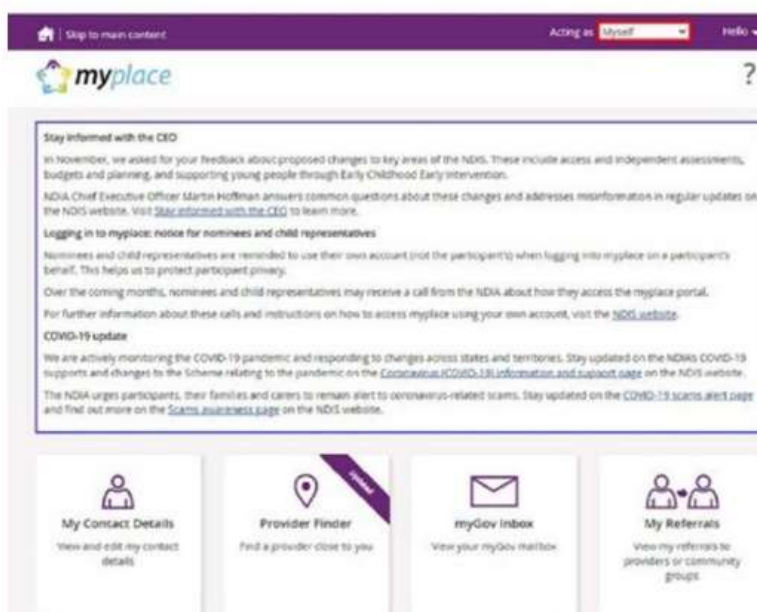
Skip to main content

Acting as Myself

Hello

myplace

?

Stay informed with the CEO

In November, we asked for your feedback about proposed changes to key areas of the NDIS. These include access and independent assessments, budgets and planning, and supporting young people through Early Childhood Early Intervention.

NDIA Chief Executive Officer Martin Hoffman answers common questions about these changes and addresses misinformation in regular updates on the NDIS website. Visit Stay informed with the CEO to learn more.

Logging in to myplace: notice for nominees and child representatives

Nominees and child representatives are reminded to use their own account (not the participant's) when logging into myplace on a participant's behalf. This helps us to protect participant privacy.

Over the coming months, nominees and child representatives may receive a call from the NDIA about how they access the myplace portal.

For further information about these calls and instructions on how to access myplace using your own account, visit the NDIS website.

COVID-19 update

We are actively monitoring the COVID-19 pandemic and responding to changes across states and territories. Stay updated on the NDIA's COVID-19 supports and changes to the Scheme relating to the pandemic on the Coronavirus (COVID-19) information and support page on the NDIS website.

The NDIA urges participants, their families and carers to remain alert to coronavirus-related scams. Stay updated on the COVID-19 scams alert page and find out more on the Scams awareness page on the NDIS website.

My Contact Details
View and edit my contact details

Updated
Provider Finder
Find a provider close to you

myGov Inbox
View your myGov mailbox

My Referrals
View my referrals to providers or community groups